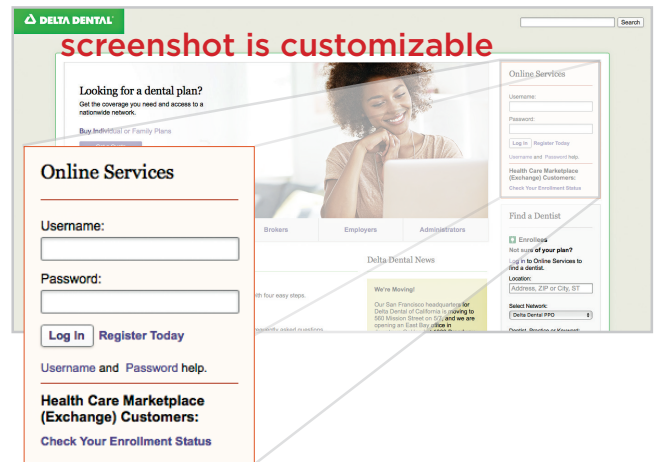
DELTA DENTAL

Search

screenshot is customizable

Looking for a dental plan?

Get the coverage you need and access to a nationwide network.

Buy Individual or Family Plans

Online Services

Username:

Password:

Log In Register Today

Username and Password help.

Health Care Marketplace (Exchange) Customers:

Check Your Enrollment Status

Brokers

Employers

Administrators

Delta Dental News

We're Moving!

Our San Francisco headquarters for Delta Dental of California is moving to 560 Mission Street on 5/7, and we are opening an East Bay office in

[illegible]

...th four easy steps.

...quently asked questions.

Find a Dentist

Enrollees

Not sure of your plan?

Log in to Online Services to find a dentist.

Location:

Address, ZIP or City, ST

Select Network:

Delta Dental PPO

Dentist, Practice or Keyword:

Online Services

Username:

Password:

Log In Register Today

Username and Password help.

Health Care Marketplace (Exchange) Customers:

Check Your Enrollment Status